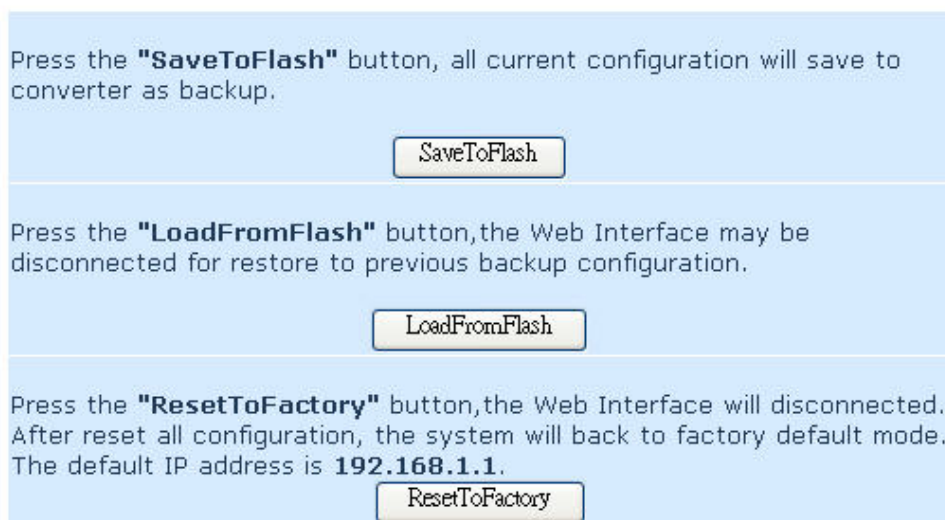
Press the **"SaveToFlash"** button, all current configuration will save to converter as backup.

SaveToFlash

Press the **"LoadFromFlash"** button,the Web Interface may be disconnected for restore to previous backup configuration.

LoadFromFlash

Press the **"ResetToFactory"** button,the Web Interface will disconnected. After reset all configuration, the system will back to factory default mode. The default IP address is **192.168.1.1**.

ResetToFactory